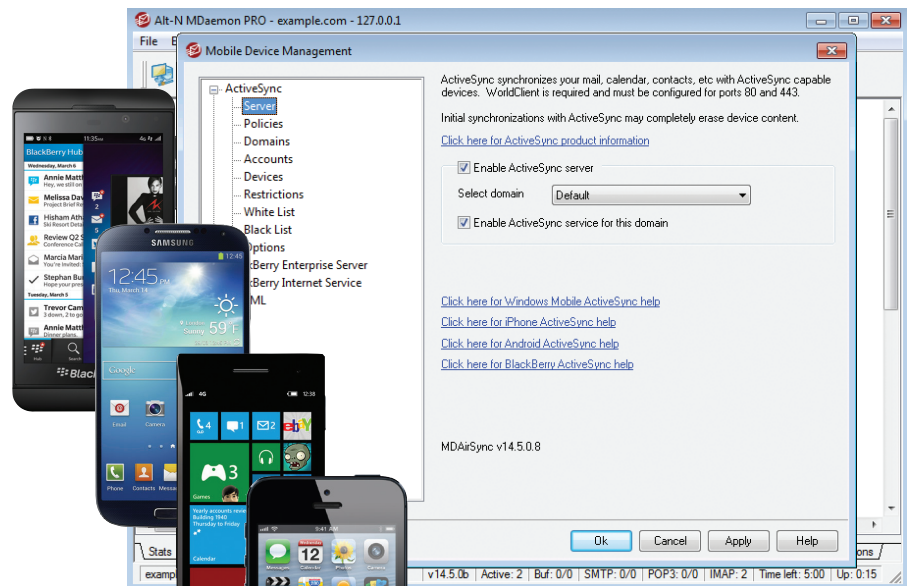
Alt-N MDaemon PRO - example.com - 127.0.0.1

File E

Mobile Device Management

ActiveSync
Server
Policies
Domains
Accounts
Devices
Restrictions
White List
Black List
Options
kBerry Enterprise Server
kBerry Internet Service
ML

ActiveSync synchronizes your mail, calendar, contacts, etc with ActiveSync capable devices. WorldClient is required and must be configured for ports 80 and 443.

Initial synchronizations with ActiveSync may completely erase device content.

Click here for ActiveSync product information

Enable ActiveSync server

Select domain Default

Enable ActiveSync service for this domain

Click here for Windows Mobile ActiveSync help

Click here for iPhone ActiveSync help

Click here for Android ActiveSync help

Click here for BlackBerry ActiveSync help

MDAirSync v14.5.0.8

Ok Cancel Apply Help

Stats

ons

exampl

v14.5.0b | Active: 2 | Buf: 0/0 | SMTP: 0/0 | POP3: 0/0 | IMAP: 2 | Time left: 5:00 | Up: 0:15

BlackBerry Hub
Wednesday, March 6
Annie Matt
Hey, we still on
Melissa Dav
Hisham Ath
Ski Resort Presentation
Review Q2
Conference Call
Marcia Marin
Stephan Bu
Hope your pres
Tuesday, March 5
Trevor Cam
You're invited:
3 download, 5 in your
Annie Matt
Dinner plans.
Black
11:35

SAMSUNG
12:45
Thu, March 14
Sunny 59 F
Google
Email
Camera
Phone
Contacts
Messa

4G
12:38
4
1
2
3
Games
Yearly accounts review
Building 1940
Tomorrow 12:00 PM
Calendar

5:41 AM
12